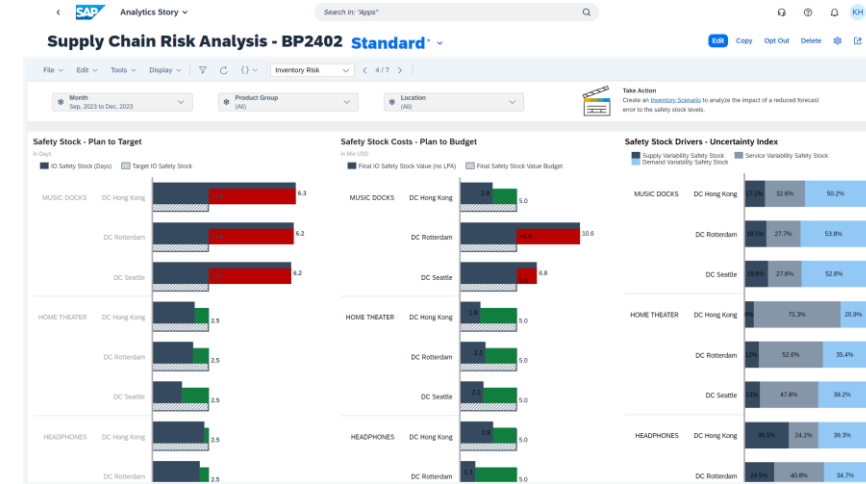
SAP Analytics Story

Search in: "Apps"

KH

Supply Chain Risk Analysis - BP2402 Standard*

Edit Copy Opt Out Delete

File Edit Tools Display Inventory Risk 4 / 7

Month
Sep, 2023 to Dec, 2023

Product Group
(All)

Location
(All)

Take Action
Create an Inventory Scenario to analyze the impact of a reduced forecast error to the safety stock levels.

Safety Stock - Plan to Target
In Days
IO Safety Stock (Days) Target IO Safety Stock

| | | |
|---|---|---|
| MUSIC DOCKS | DC Hong Kong | 6.3 |
| | DC Rotterdam | 6.2 |
| | DC Seattle | 6.2 |
| HOME THEATER | DC Hong Kong | 2.5 |
| | DC Rotterdam | 2.5 |
| | DC Seattle | 2.5 |
| HEADPHONES | DC Hong Kong | 2.5 |
| | DC Rotterdam | 2.5 |

Safety Stock Costs - Plan to Budget
In Mio USD
Final IO Safety Stock Value (no LPA) Final Safety Stock Value Budget

| | | | |
|---|---|---|---|
| MUSIC DOCKS | DC Hong Kong | 2.9 | 5.0 |
| | DC Rotterdam | 6.6 | 10.6 |
| | DC Seattle | 5.0 | 6.8 |
| HOME THEATER | DC Hong Kong | 1.8 | 5.0 |
| | DC Rotterdam | 2.2 | 5.0 |
| | DC Seattle | 2.0 | 5.0 |
| HEADPHONES | DC Hong Kong | 2.8 | 5.0 |
| | DC Rotterdam | 1.3 | 5.0 |

Safety Stock Drivers - Uncertainty Index
Supply Variability Safety Stock Service Variability Safety Stock Demand Variability Safety Stock

| | | | | |
|---|---|---|---|---|
| MUSIC DOCKS | DC Hong Kong | 17.2% | 32.6% | 50.2% |
| | DC Rotterdam | 18.5% | 27.7% | 53.8% |
| | DC Seattle | 19.6% | 27.6% | 52.8% |
| HOME THEATER | DC Hong Kong | 8% | 71.3% | 20.9% |
| | DC Rotterdam | 12% | 52.6% | 35.4% |
| | DC Seattle | 13% | 47.8% | 39.2% |
| HEADPHONES | DC Hong Kong | 36.5% | 24.2% | 39.3% |
| | DC Rotterdam | 24.5% | 40.8% | 34.7% |